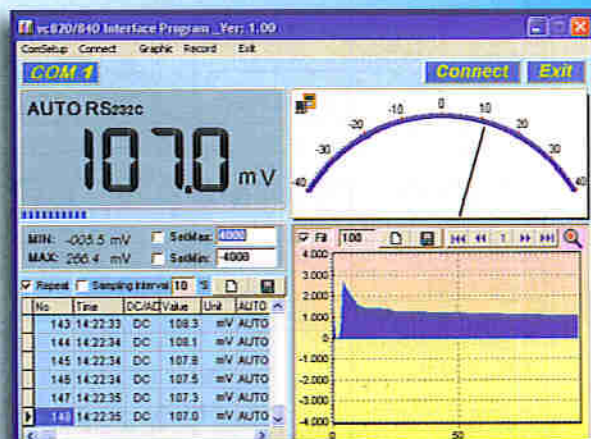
vc820/840 Interface Program _Ver: 1.00

ComSetup Connect Graphic Record Exit

COM 1

Connect

Exit

AUTO RS232C

107.0 mV

-40 -30 -20 -10 0 10 20 30 40

MIN: -005.5 mV SetMax: 4000

MAX: 266.4 mV SetMin: -4000

Repeat Sampling interval 10 S

| No | Time | DC/AC | Value | Unit | AUTO |
|---|---|---|---|---|---|
| 143 | 14:22:33 | DC | 108.3 | mV | AUTO |
| 144 | 14:22:34 | DC | 108.1 | mV | AUTO |
| 145 | 14:22:34 | DC | 107.8 | mV | AUTO |
| 146 | 14:22:34 | DC | 107.5 | mV | AUTO |
| 147 | 14:22:35 | DC | 107.3 | mV | AUTO |
| 148 | 14:22:35 | DC | 107.0 | mV | AUTO |

Fill 100 1

4.000
3.000
2.000
1.000
0
-1.000
-2.000
-3.000
-4.000

0 50